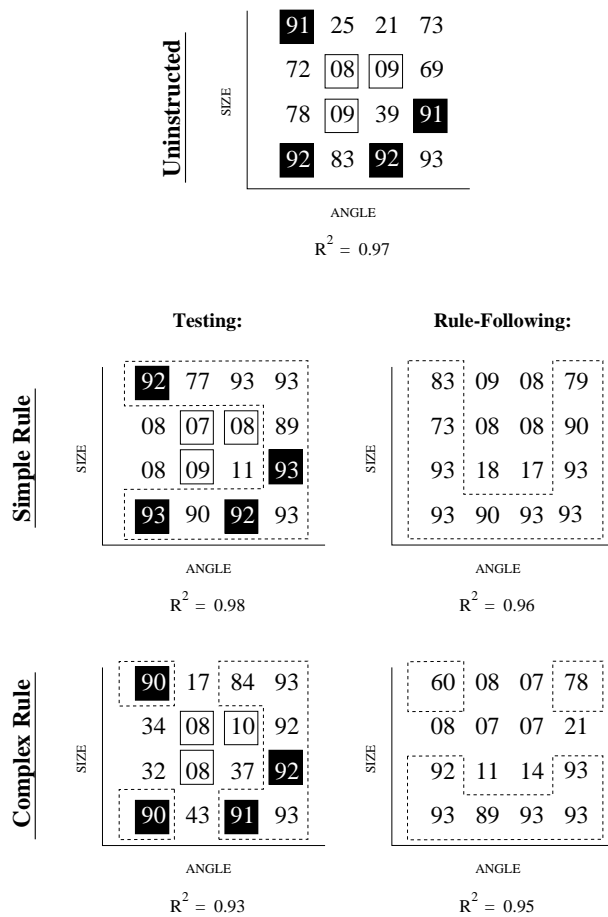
Uninstructed

SIZE

| 91 | 25 | 21 | 73 |
|---|---|---|---|
| 72 | 08 | 09 | 69 |
| 78 | 09 | 39 | 91 |
| 92 | 83 | 92 | 93 |

ANGLE

$R^2 = 0.97$

Testing:

Rule-Following:

Simple Rule

SIZE

| 92 | 77 | 93 | 93 |
|---|---|---|---|
| 08 | 07 | 08 | 89 |
| 08 | 09 | 11 | 93 |
| 93 | 90 | 92 | 93 |

ANGLE

$R^2 = 0.98$

SIZE

| 83 | 09 | 08 | 79 |
|---|---|---|---|
| 73 | 08 | 08 | 90 |
| 93 | 18 | 17 | 93 |
| 93 | 90 | 93 | 93 |

ANGLE

$R^2 = 0.96$

Complex Rule

SIZE

| 90 | 17 | 84 | 93 |
|---|---|---|---|
| 34 | 08 | 10 | 92 |
| 32 | 08 | 37 | 92 |
| 90 | 43 | 91 | 93 |

ANGLE

$R^2 = 0.93$

SIZE

| 60 | 08 | 07 | 78 |
|---|---|---|---|
| 08 | 07 | 07 | 21 |
| 92 | 11 | 14 | 93 |
| 93 | 89 | 93 | 93 |

ANGLE

$R^2 = 0.95$